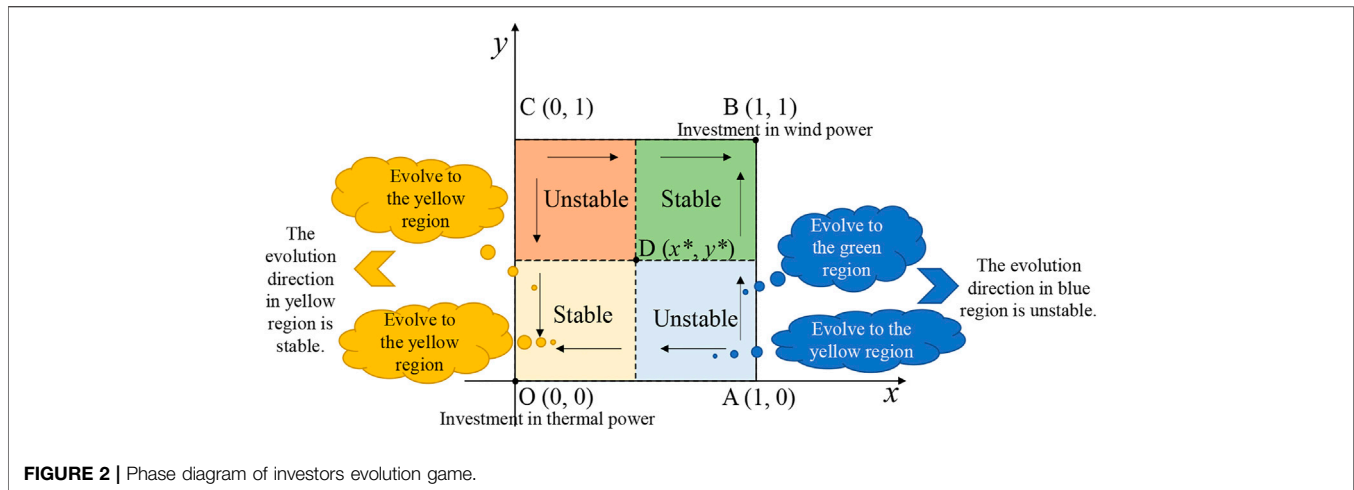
$y$

C (0, 1)

B (1, 1)

Investment in wind power

Evolve to the yellow region

Unstable

Stable

The evolution direction in yellow region is stable.

D ($x^*$, $y^*$)

Evolve to the green region

The evolution direction in blue region is unstable.

Evolve to the yellow region

Stable

Unstable

Evolve to the yellow region

O (0, 0)

A (1, 0)

$x$

Investment in thermal power

**FIGURE 2 |** Phase diagram of investors evolution game.